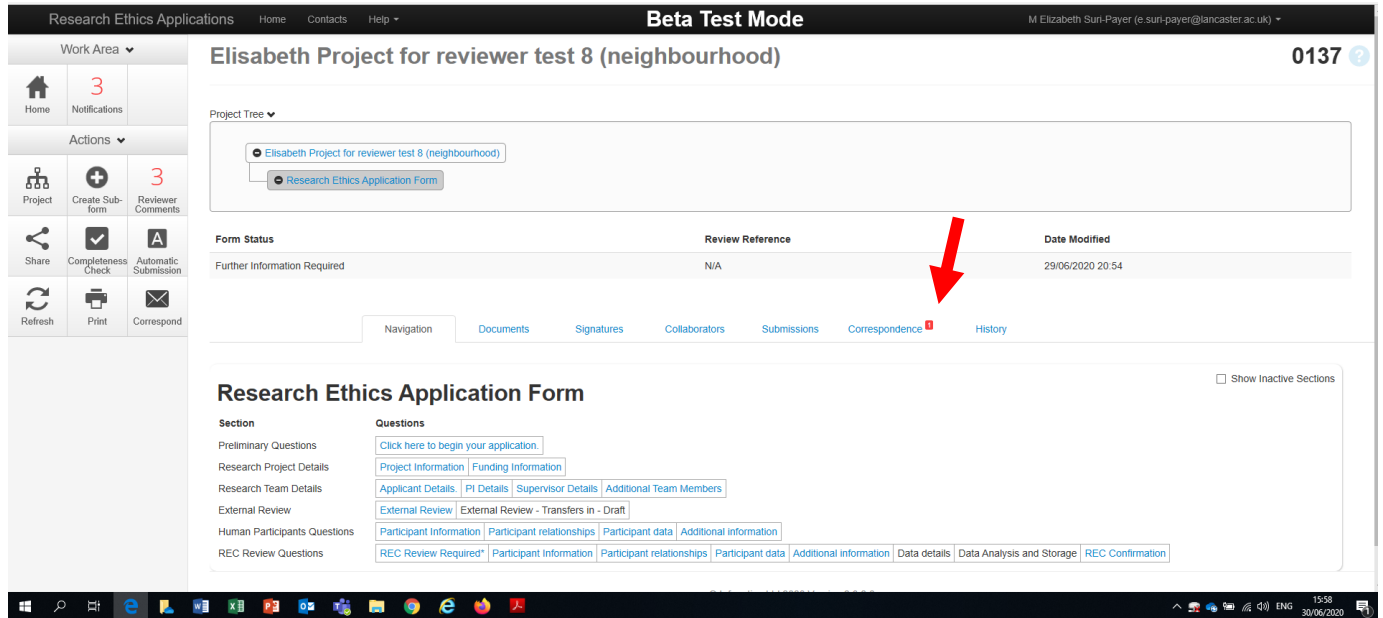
Research Ethics Applications Home Contacts Help ▾ Beta Test Mode M Elizabeth Suri-Payer (e.suri-payer@lancaster.ac.uk) ▾

Work Area ▾

Home
3 Notifications

Actions ▾

Project
Create Sub-form
3 Reviewer Comments
Share
Completeness Check
Automatic Submission
Refresh
Print
Correspond

Elisabeth Project for reviewer test 8 (neighbourhood)

0137

Project Tree ▾

Elisabeth Project for reviewer test 8 (neighbourhood)
Research Ethics Application Form

| Form Status | Review Reference | Date Modified |
|---|---|---|
| Further Information Required | N/A | 29/06/2020 20:54 |

Navigation Documents Signatures Collaborators Submissions Correspondence 1 History

Show Inactive Sections

Research Ethics Application Form

| Section | Questions |
|---|---|
| Preliminary Questions | Click here to begin your application. |
| Research Project Details | Project Information · Funding Information |
| Research Team Details | Applicant Details · PI Details · Supervisor Details · Additional Team Members |
| External Review | External Review · External Review - Transfers in - Draft |
| Human Participants Questions | Participant Information · Participant relationships · Participant data · Additional information |
| REC Review Questions | REC Review Required* · Participant Information · Participant relationships · Participant data · Additional information · Data details · Data Analysis and Storage · REC Confirmation |

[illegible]

ENG 15:58 30/06/2020